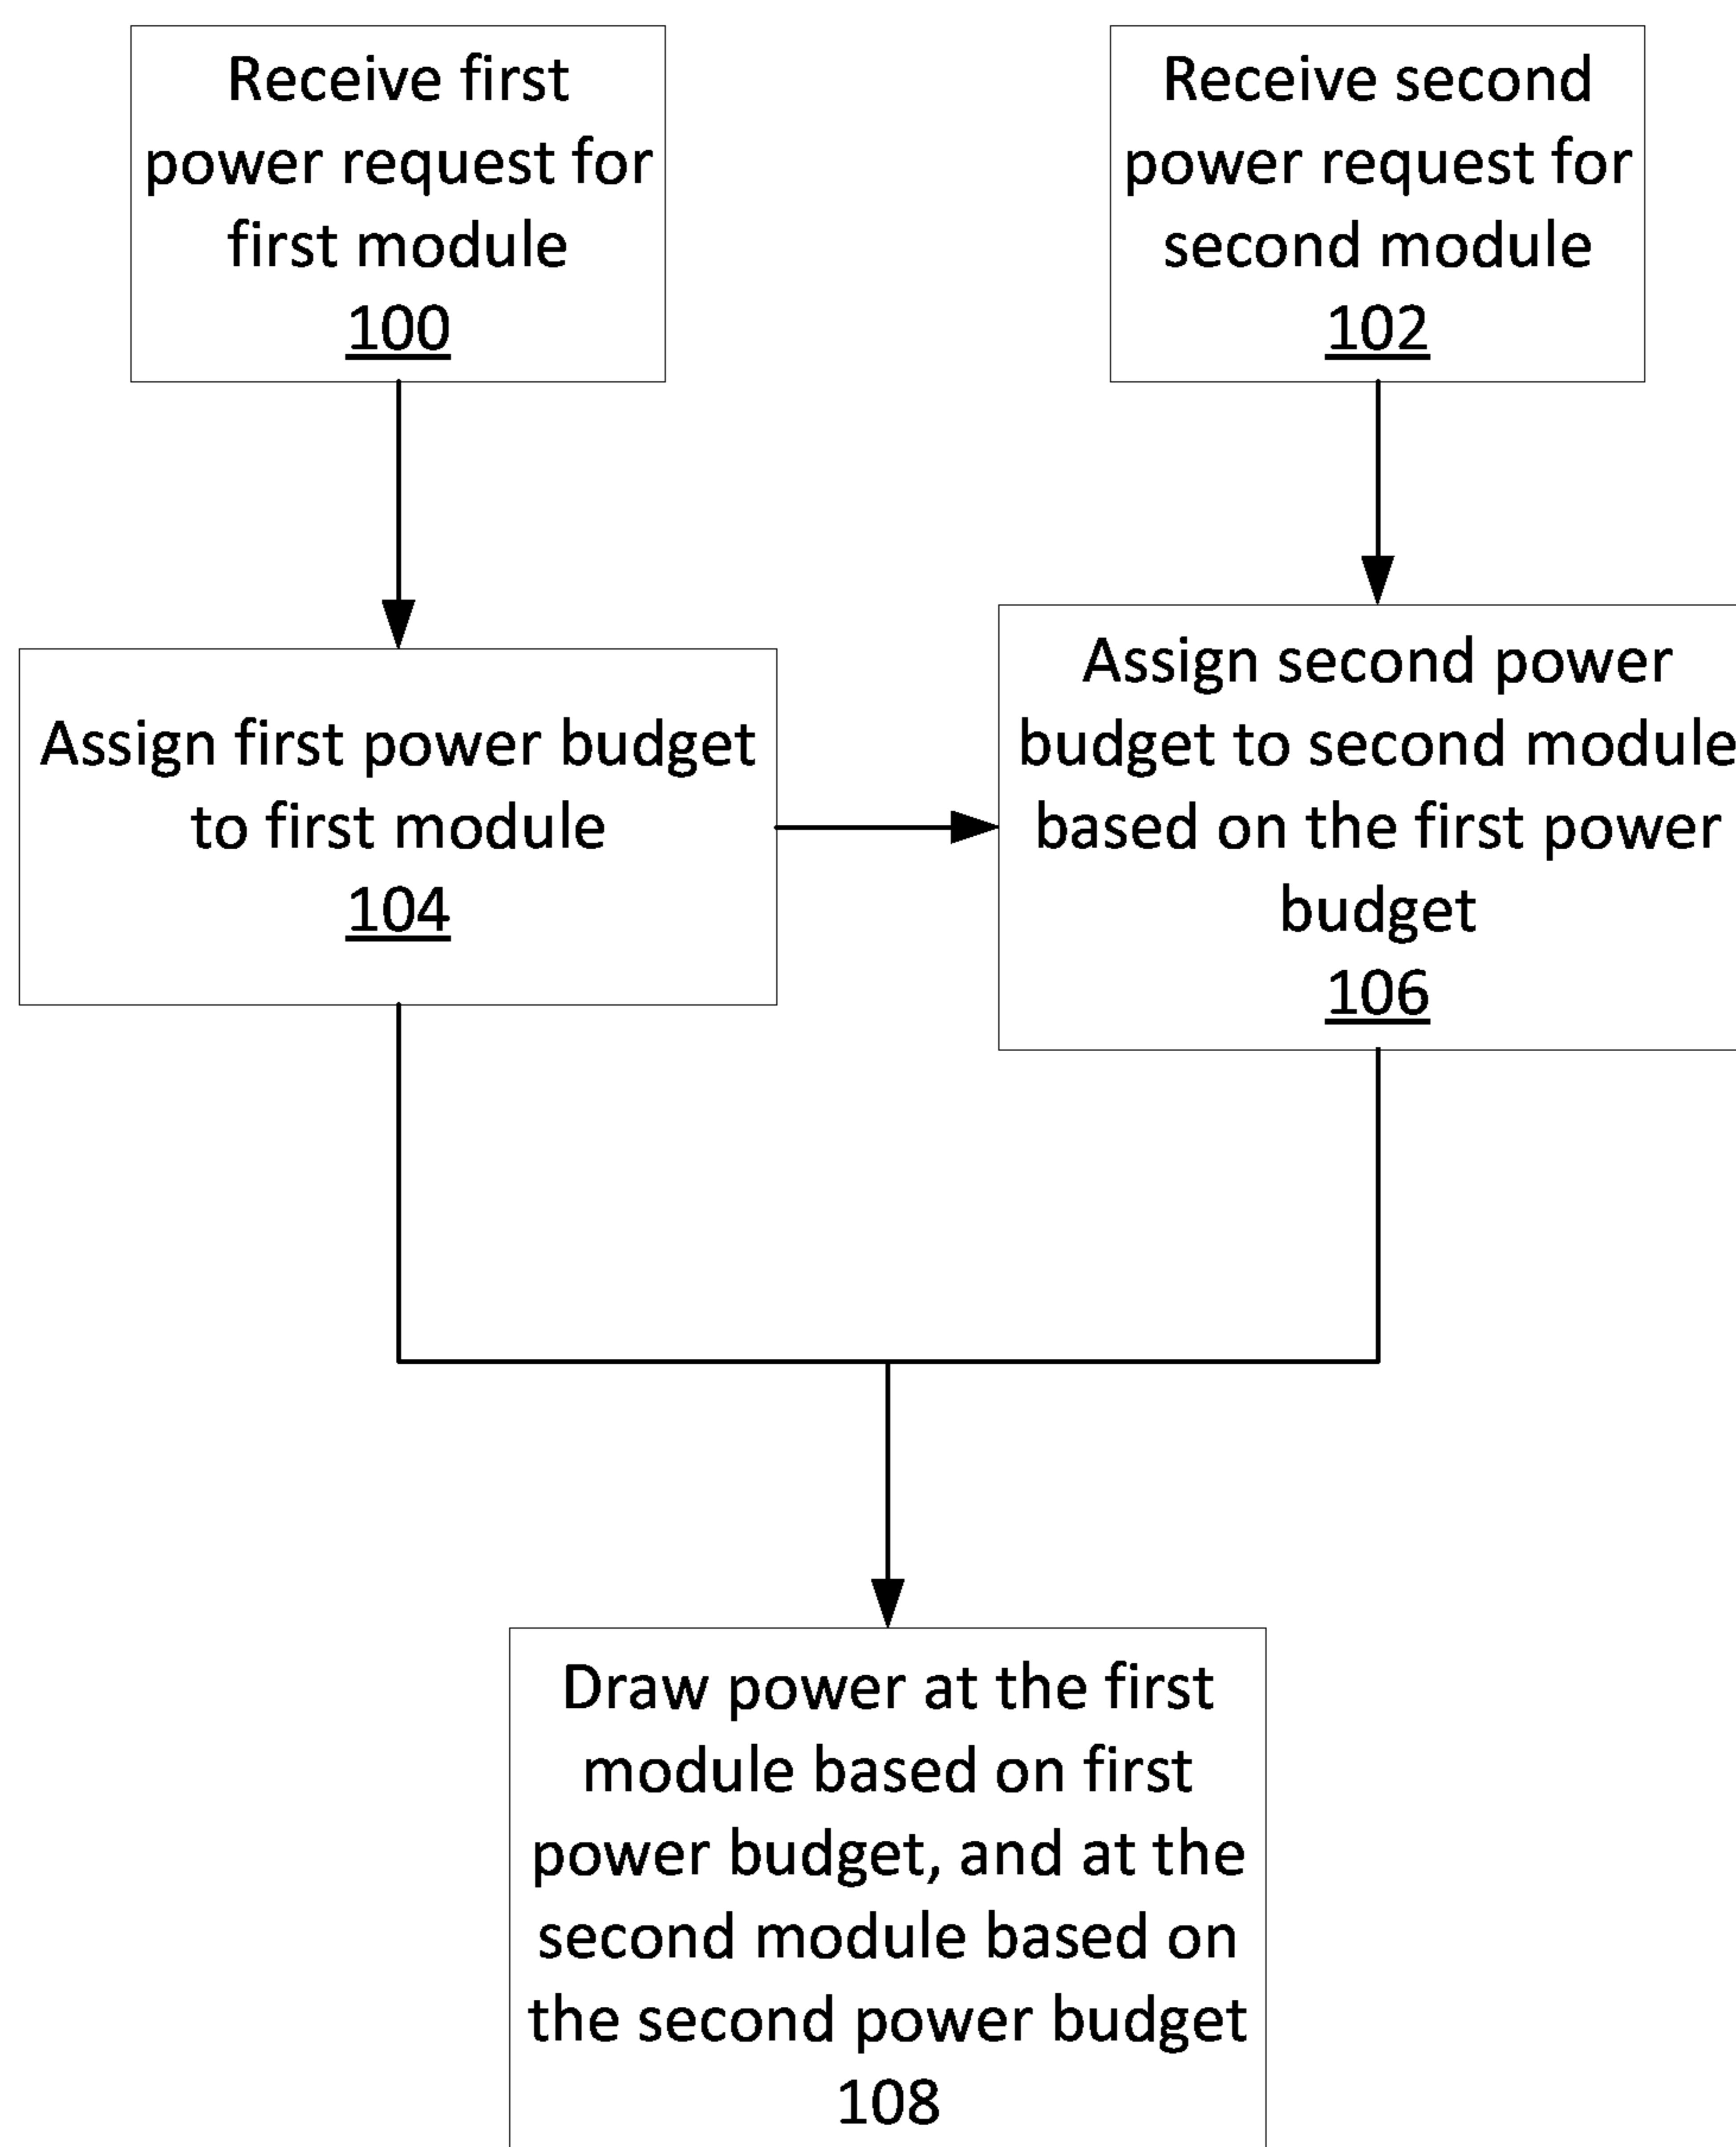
Receive first power request for first module
100

Receive second power request for second module
102

Assign first power budget to first module
104

Assign second power budget to second module based on the first power budget
106

Draw power at the first module based on first power budget, and at the second module based on the second power budget
108